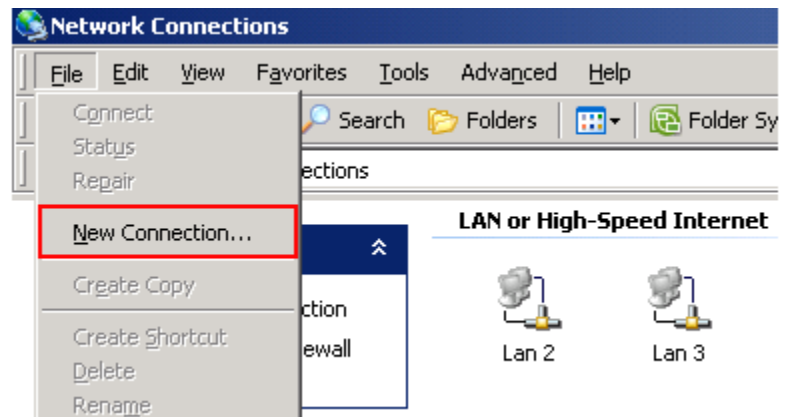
Network Connections

File Edit View Favorites Tools Advanced Help

Connect
Status
Repair

New Connection...

Create Copy

Create Shortcut
Delete
Rename

Search Folders Folder Sy

ections

ction
ewall

LAN or High-Speed Internet

Lan 2 Lan 3